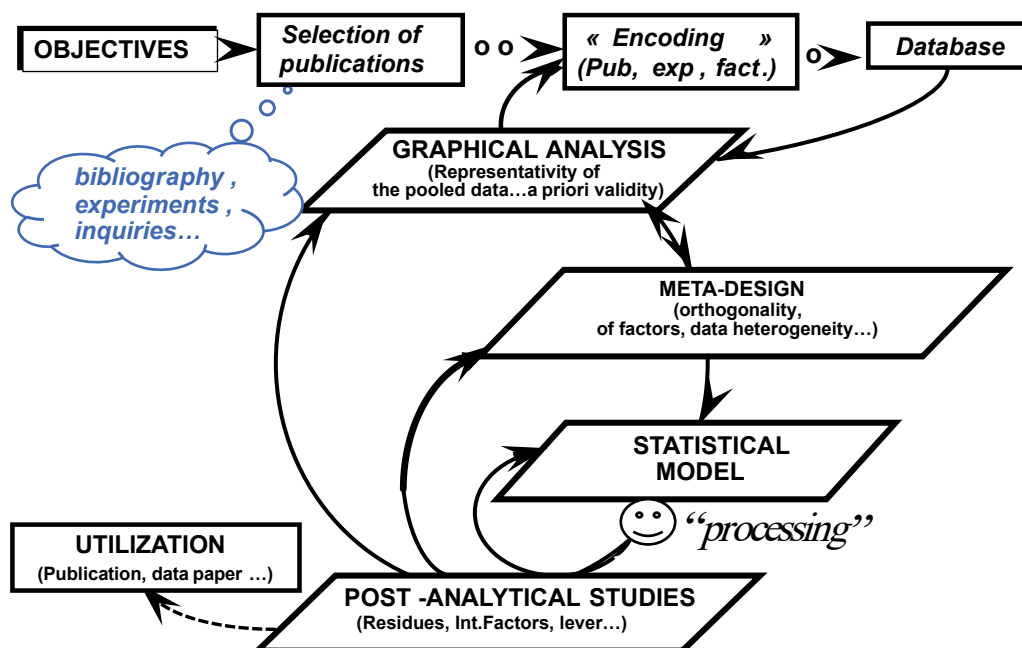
OBJECTIVES

Selection of publications

o o

« Encoding » (Pub, exp, fact.)

o

Database

bibliography, experiments, inquiries…

GRAPHICAL ANALYSIS (Representativity of the pooled data…a priori validity)

META-DESIGN (orthogonality, of factors, data heterogeneity…)

STATISTICAL MODEL

"processing"

UTILIZATION (Publication, data paper …)

POST -ANALYTICAL STUDIES (Residues, Int.Factors, lever…)